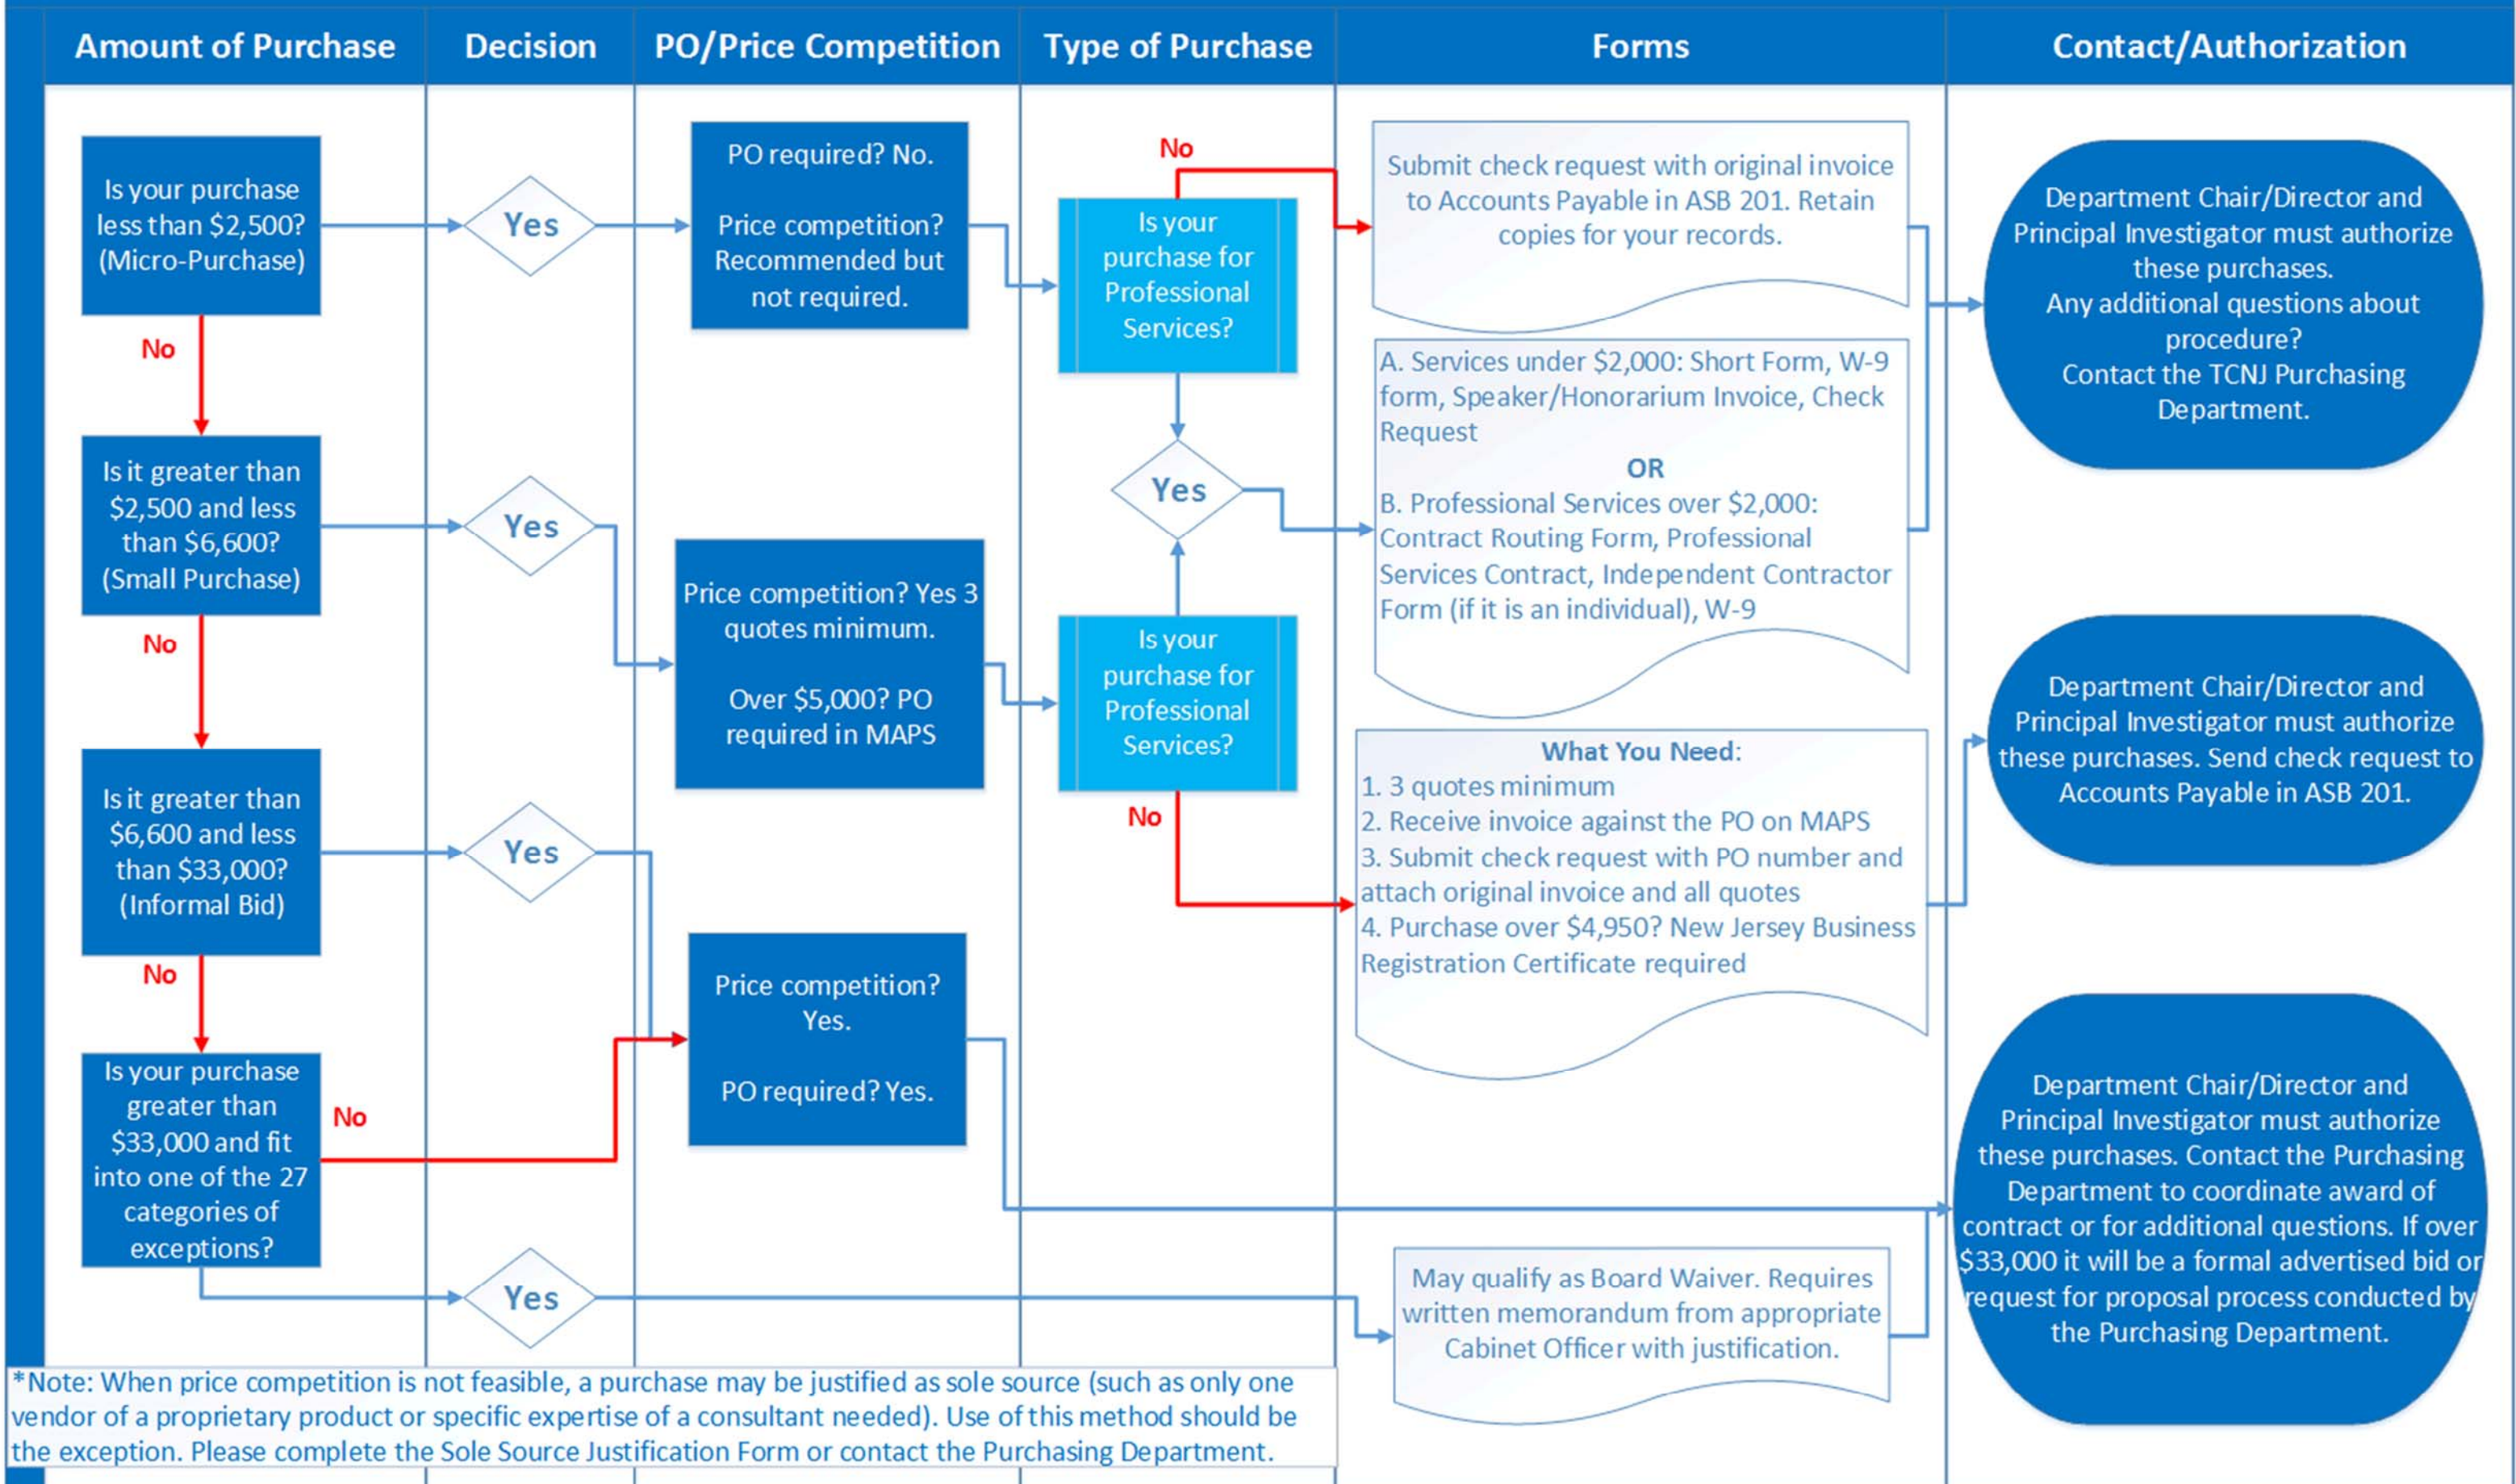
Amount of Purchase

Decision

PO/Price Competition

Type of Purchase

Forms

Contact/Authorization

Is your purchase less than $2,500? (Micro-Purchase)

Yes

PO required? No.

Price competition? Recommended but not required.

No

Is your purchase for Professional Services?

Submit check request with original invoice to Accounts Payable in ASB 201. Retain copies for your records.

Department Chair/Director and Principal Investigator must authorize these purchases.
Any additional questions about procedure?
Contact the TCNJ Purchasing Department.

No

A. Services under $2,000: Short Form, W-9 form, Speaker/Honorarium Invoice, Check Request

OR

B. Professional Services over $2,000: Contract Routing Form, Professional Services Contract, Independent Contractor Form (if it is an individual), W-9

Yes

Is it greater than $2,500 and less than $6,600? (Small Purchase)

Yes

Price competition? Yes 3 quotes minimum.

Over $5,000? PO required in MAPS

Is your purchase for Professional Services?

No

Department Chair/Director and Principal Investigator must authorize these purchases. Send check request to Accounts Payable in ASB 201.

What You Need:
1. 3 quotes minimum
2. Receive invoice against the PO on MAPS
3. Submit check request with PO number and attach original invoice and all quotes
4. Purchase over $4,950? New Jersey Business Registration Certificate required

No

Is it greater than $6,600 and less than $33,000? (Informal Bid)

Yes

No

Price competition? Yes.

PO required? Yes.

Is your purchase greater than $33,000 and fit into one of the 27 categories of exceptions?

No

Department Chair/Director and Principal Investigator must authorize these purchases. Contact the Purchasing Department to coordinate award of contract or for additional questions. If over $33,000 it will be a formal advertised bid or request for proposal process conducted by the Purchasing Department.

Yes

May qualify as Board Waiver. Requires written memorandum from appropriate Cabinet Officer with justification.

*Note: When price competition is not feasible, a purchase may be justified as sole source (such as only one vendor of a proprietary product or specific expertise of a consultant needed). Use of this method should be the exception. Please complete the Sole Source Justification Form or contact the Purchasing Department.